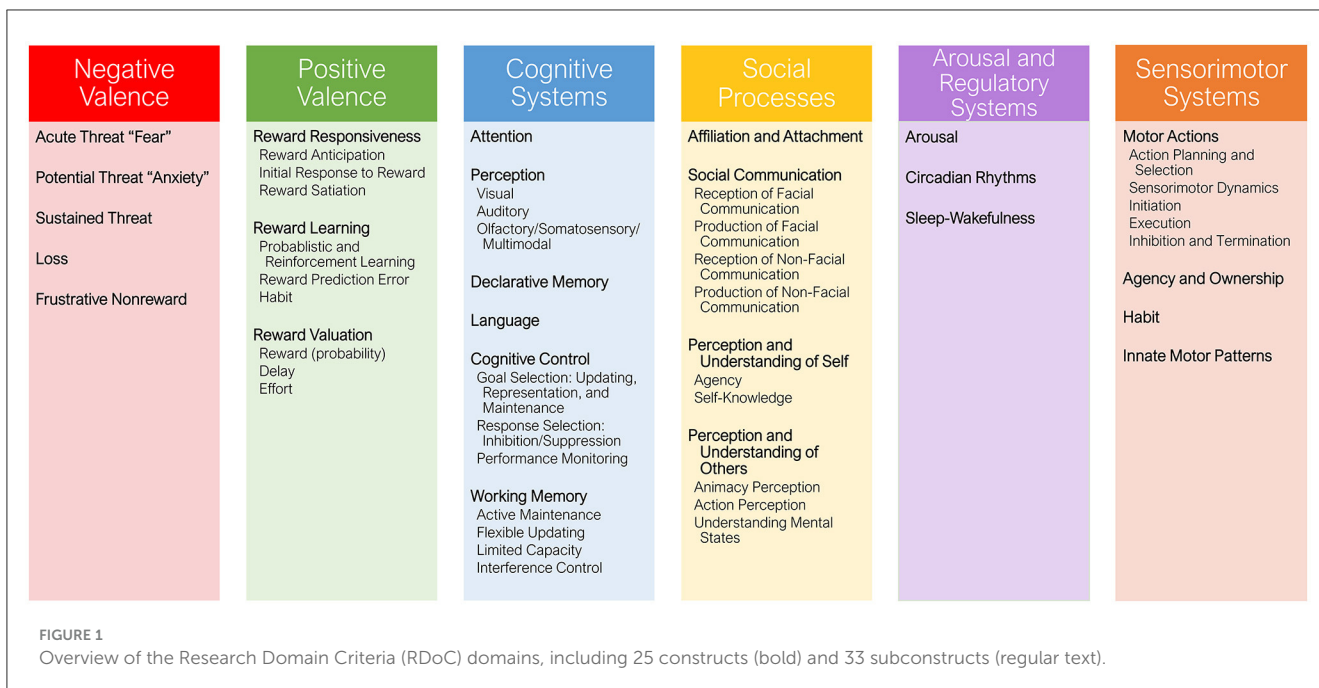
Negative Valence

Acute Threat “Fear”

Potential Threat “Anxiety”

Sustained Threat

Loss

Frustrative Nonreward

Positive Valence

Reward Responsiveness
Reward Anticipation
Initial Response to Reward
Reward Satiation

Reward Learning
Probablistic and Reinforcement Learning
Reward Prediction Error
Habit

Reward Valuation
Reward (probability)
Delay
Effort

Cognitive Systems

Attention

Perception
Visual
Auditory
Olfactory/Somatosensory/ Multimodal

Declarative Memory

Language

Cognitive Control
Goal Selection: Updating, Representation, and Maintenance
Response Selection: Inhibition/Suppression
Performance Monitoring

Working Memory
Active Maintenance
Flexible Updating
Limited Capacity
Interference Control

Social Processes

Affiliation and Attachment

Social Communication
Reception of Facial Communication
Production of Facial Communication
Reception of Non-Facial Communication
Production of Non-Facial Communication

Perception and Understanding of Self
Agency
Self-Knowledge

Perception and Understanding of Others
Animacy Perception
Action Perception
Understanding Mental States

Arousal and Regulatory Systems

Arousal

Circadian Rhythms

Sleep-Wakefulness

Sensorimotor Systems

Motor Actions
Action Planning and Selection
Sensorimotor Dynamics
Initiation
Execution
Inhibition and Termination

Agency and Ownership

Habit

Innate Motor Patterns

FIGURE 1
Overview of the Research Domain Criteria (RDoC) domains, including 25 constructs (bold) and 33 subconstructs (regular text).